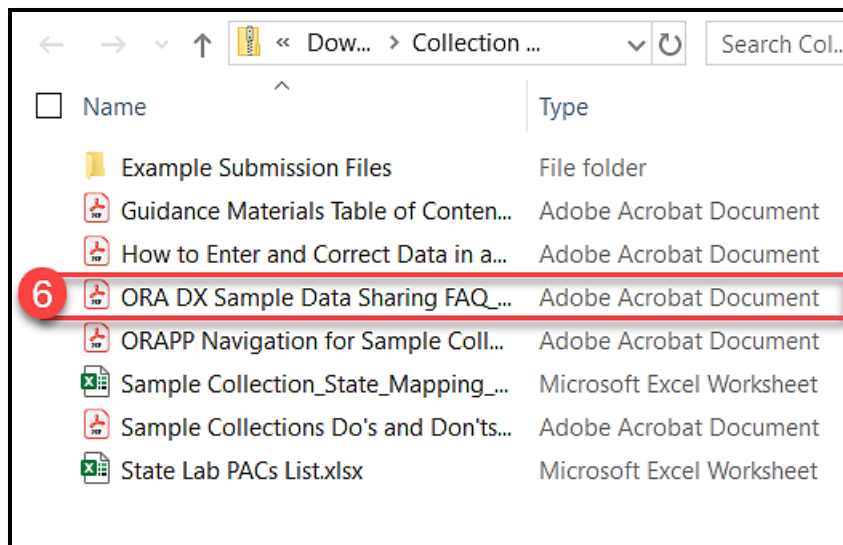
« Dow... › Collection ...

Search Col...

Name

Type

Example Submission Files | File folder
Guidance Materials Table of Conten... | Adobe Acrobat Document
How to Enter and Correct Data in a... | Adobe Acrobat Document
6
ORA DX Sample Data Sharing FAQ_... | Adobe Acrobat Document
ORAPP Navigation for Sample Coll... | Adobe Acrobat Document
Sample Collection_State_Mapping_... | Microsoft Excel Worksheet
Sample Collections Do's and Don'ts... | Adobe Acrobat Document
State Lab PACs List.xlsx | Microsoft Excel Worksheet